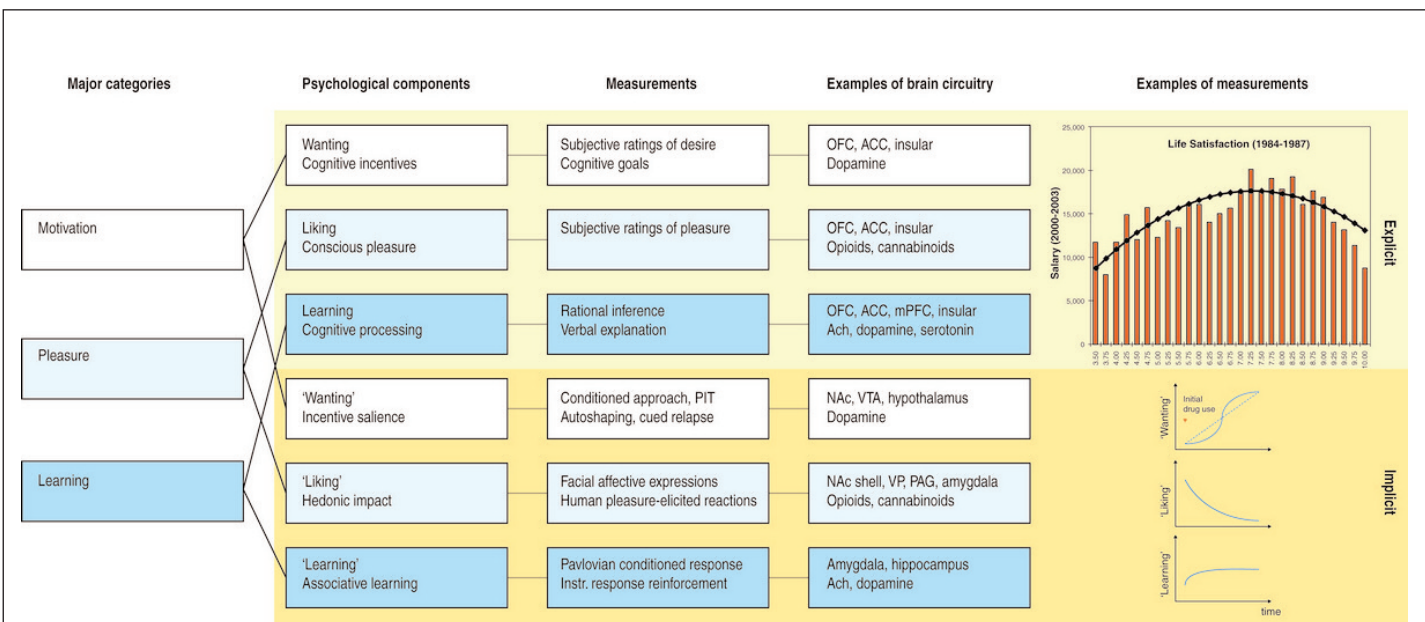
Major categories

Psychological components

Measurements

Examples of brain circuitry

Examples of measurements

Motivation

Pleasure

Learning

Wanting
Cognitive incentives

Subjective ratings of desire
Cognitive goals

OFC, ACC, insular
Dopamine

Liking
Conscious pleasure

Subjective ratings of pleasure

OFC, ACC, insular
Opioids, cannabinoids

Learning
Cognitive processing

Rational inference
Verbal explanation

OFC, ACC, mPFC, insular
Ach, dopamine, serotonin

'Wanting'
Incentive salience

Conditioned approach, PIT
Autoshaping, cued relapse

NAc, VTA, hypothalamus
Dopamine

'Liking'
Hedonic impact

Facial affective expressions
Human pleasure-elicited reactions

NAc shell, VP, PAG, amygdala
Opioids, cannabinoids

'Learning'
Associative learning

Pavlovian conditioned response
Instr. response reinforcement

Amygdala, hippocampus
Ach, dopamine

Life Satisfaction (1984-1987)

Salary (2000-2003)

25,000
20,000
15,000
10,000
5,000
0

3.50 3.75 4.00 4.25 4.50 4.75 5.00 5.25 5.50 5.75 6.00 6.25 6.50 6.75 7.00 7.25 7.50 7.75 8.00 8.25 8.50 8.75 9.00 9.25 9.50 9.75 10.00

Explicit

'Wanting'
Initial drug use

'Liking'

'Learning'
time

Implicit